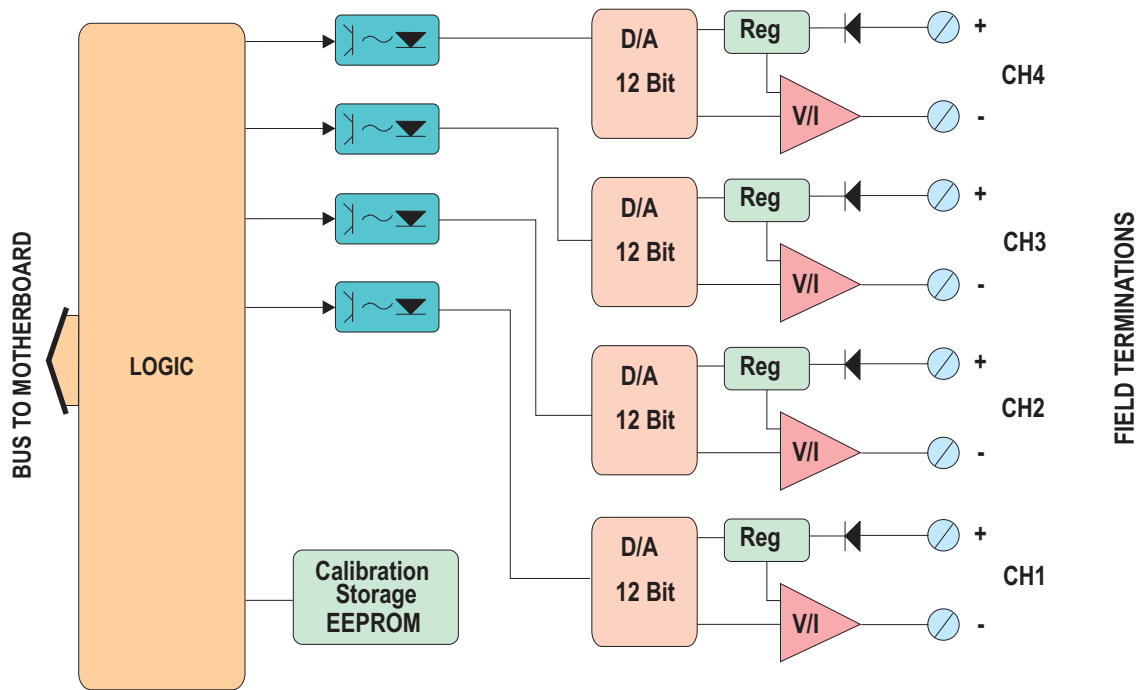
BUS TO MOTHERBOARD

LOGIC

Calibration Storage EEPROM

D/A 12 Bit

Reg

V/I

+

CH4

-

D/A 12 Bit

Reg

V/I

+

CH3

-

D/A 12 Bit

Reg

V/I

+

CH2

-

D/A 12 Bit

Reg

V/I

+

CH1

-

FIELD TERMINATIONS